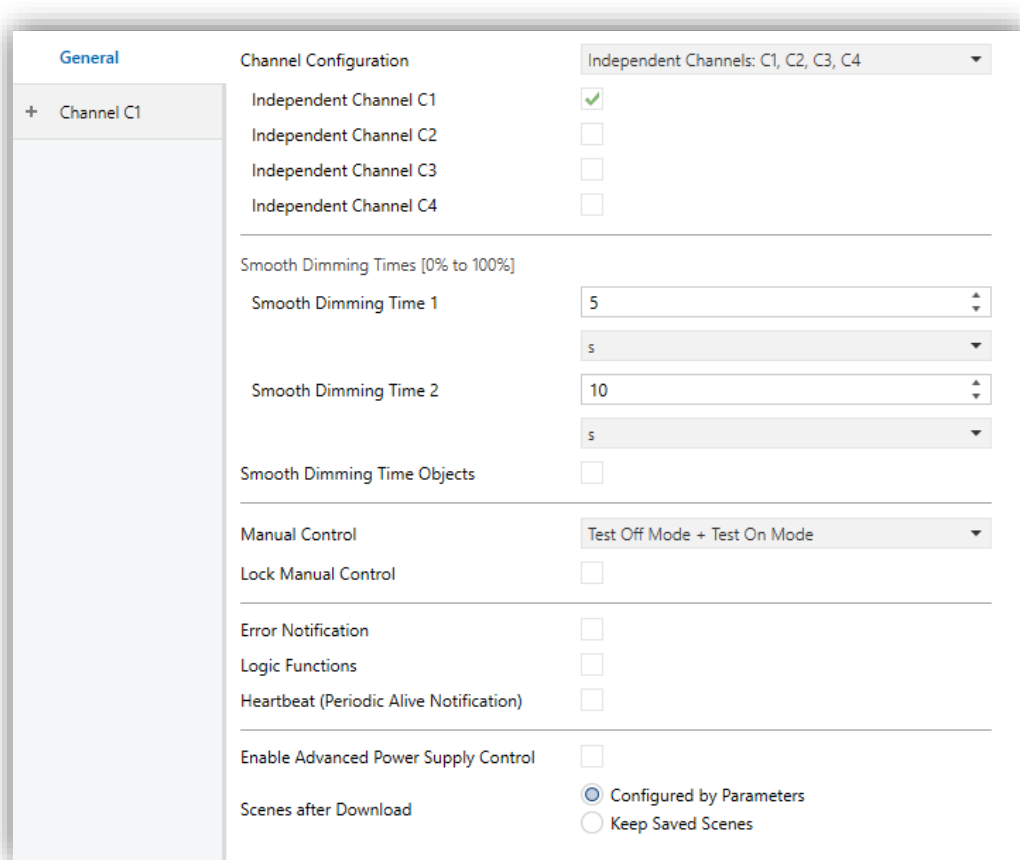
General

+ Channel C1

Channel Configuration | Independent Channels: C1, C2, C3, C4

Independent Channel C1 ✓

Independent Channel C2

Independent Channel C3

Independent Channel C4

Smooth Dimming Times [0% to 100%]

Smooth Dimming Time 1 | 5

s

Smooth Dimming Time 2 | 10

s

Smooth Dimming Time Objects

Manual Control | Test Off Mode + Test On Mode

Lock Manual Control

Error Notification

Logic Functions

Heartbeat (Periodic Alive Notification)

Enable Advanced Power Supply Control

Scenes after Download

Configured by Parameters

Keep Saved Scenes